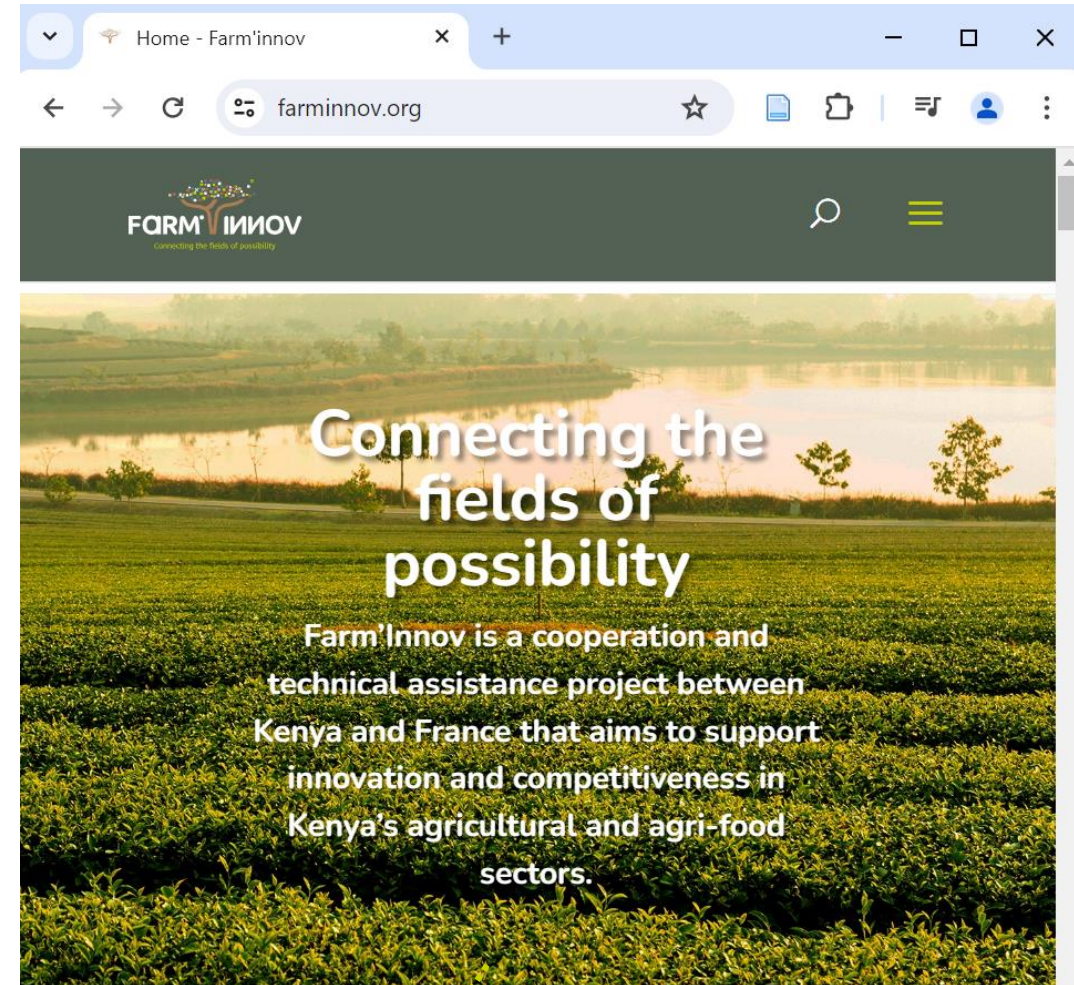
Home - Farm'innov

farminnov.org

FARM' INNOV
Connecting the fields of possibility

Connecting the fields of possibility

Farm'Innov is a cooperation and technical assistance project between Kenya and France that aims to support innovation and competitiveness in Kenya's agricultural and agri-food sectors.